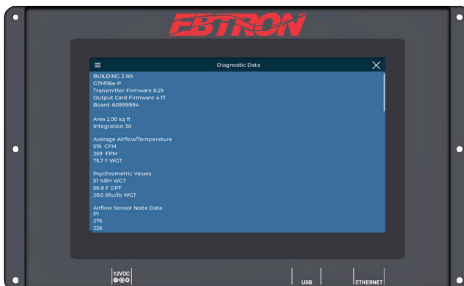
EBTRON

≡ Diagnostic Data ✕

BUILDING 2 RA
GTM116e-P
Transmitter Firmware 8.26
Output Card Firmware 4.17
Board: 60999994

Area 2.00 sq ft
Integration 30

Average Airflow/Temperature
519 CFM
259 FPM
75.7 F WGT

Psychometric Values
51 %RH WCT
56.8 F DPT
29.0 Btu/lb WGT

Airflow Sensor Node Data
P1
276
326

12VDC

USB

ETHERNET